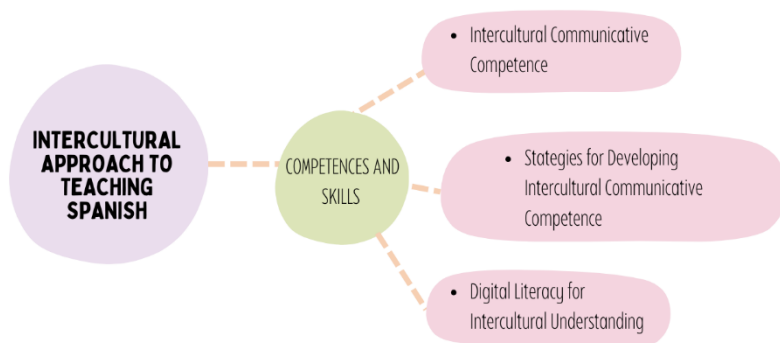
INTERCULTURAL APPROACH TO TEACHING SPANISH

COMPETENCES AND SKILLS

- Intercultural Communicative Competence

- Stategies for Developing Intercultural Communicative Competence

- Digital Literacy for Intercultural Understanding